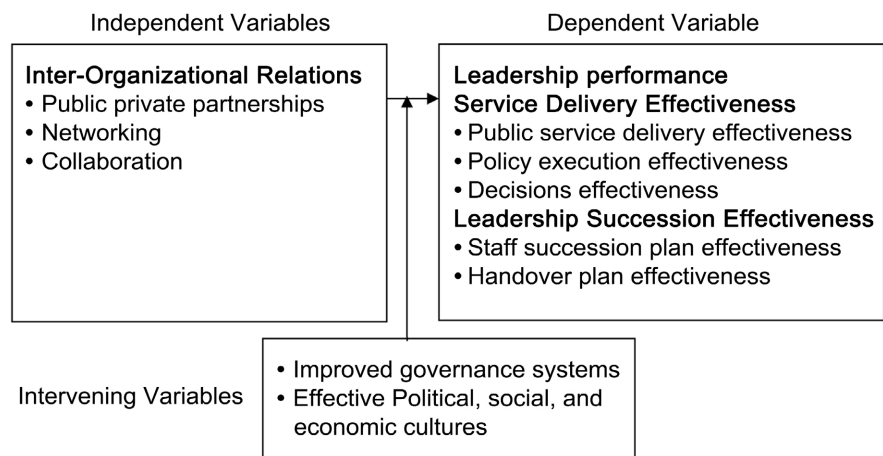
Independent Variables

Dependent Variable

**Inter-Organizational Relations**
• Public private partnerships
• Networking
• Collaboration

**Leadership performance**
**Service Delivery Effectiveness**
• Public service delivery effectiveness
• Policy execution effectiveness
• Decisions effectiveness
**Leadership Succession Effectiveness**
• Staff succession plan effectiveness
• Handover plan effectiveness

Intervening Variables

• Improved governance systems
• Effective Political, social, and economic cultures